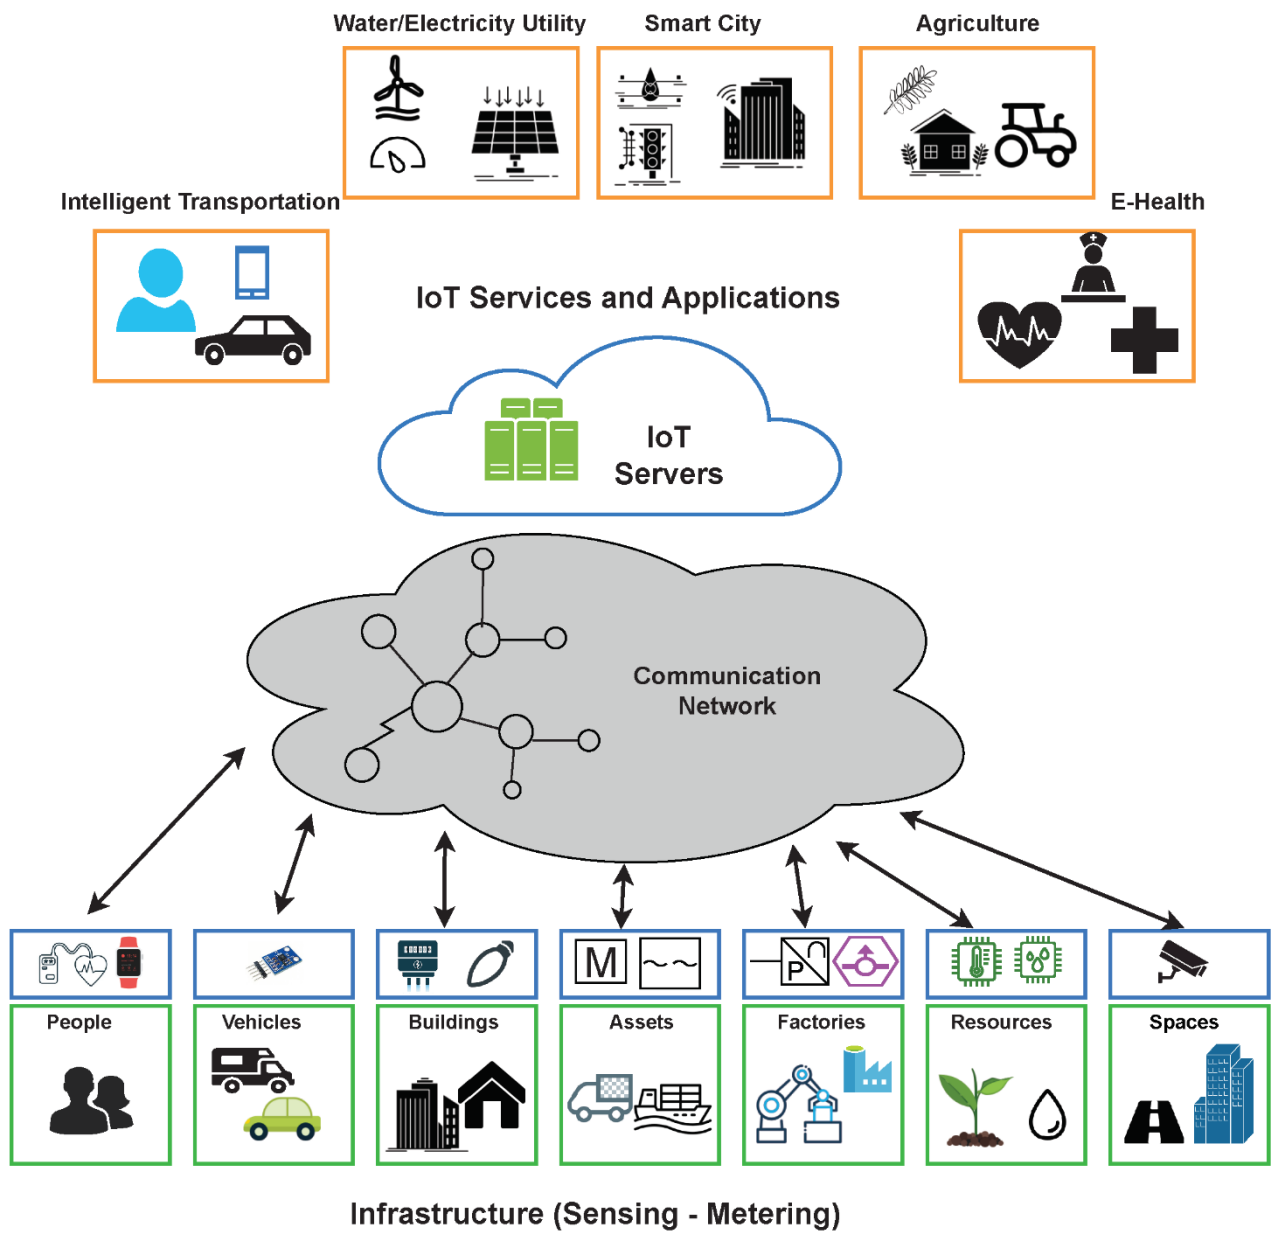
Water/Electricity Utility

Smart City

Agriculture

Intelligent Transportation

E-Health

IoT Services and Applications

IoT Servers

Communication Network

M

P

People

Vehicles

Buildings

Assets

Factories

Resources

Spaces

Infrastructure (Sensing - Metering)